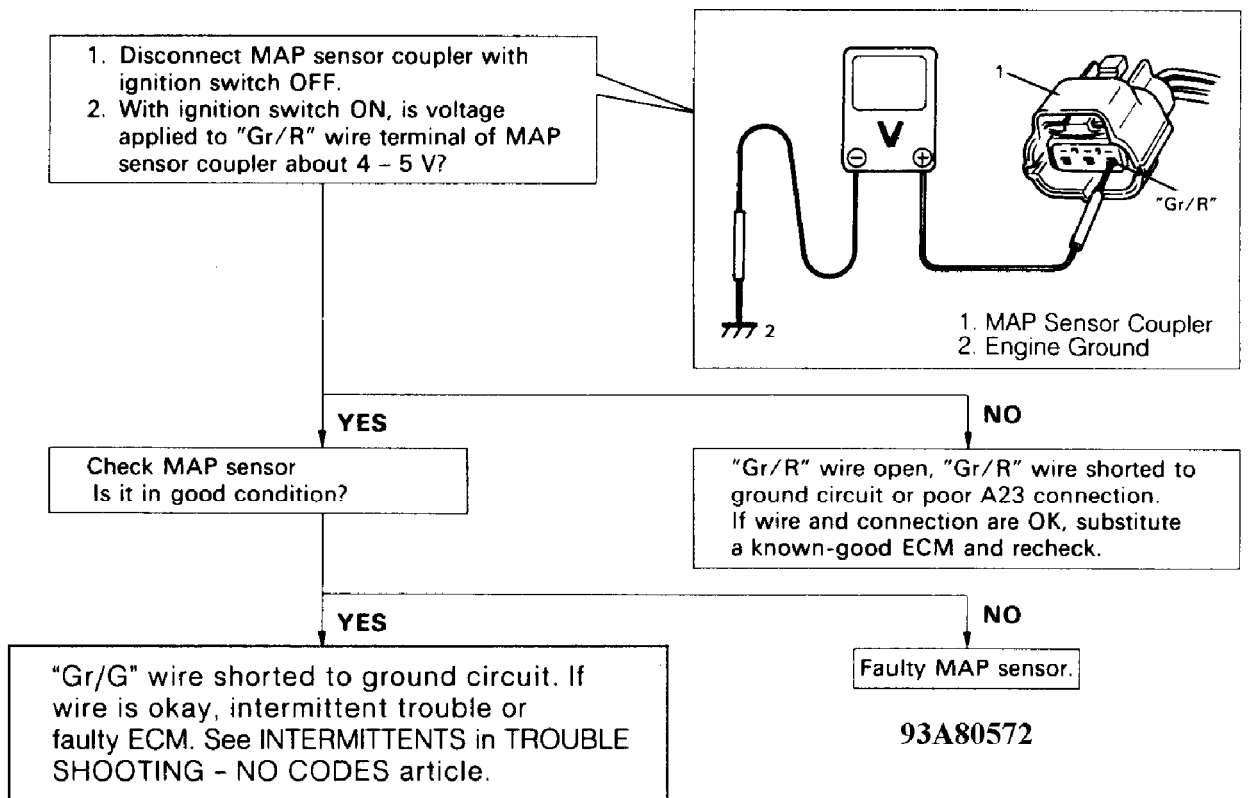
1. Disconnect MAP sensor coupler with ignition switch OFF.
2. With ignition switch ON, is voltage applied to "Gr/R" wire terminal of MAP sensor coupler about 4 – 5 V?

1

V

"Gr/R"

2

1. MAP Sensor Coupler
2. Engine Ground

YES

NO

Check MAP sensor
Is it in good condition?

"Gr/R" wire open, "Gr/R" wire shorted to ground circuit or poor A23 connection. If wire and connection are OK, substitute a known-good ECM and recheck.

YES

NO

"Gr/G" wire shorted to ground circuit. If wire is okay, intermittent trouble or faulty ECM. See INTERMITTENTS in TROUBLE SHOOTING - NO CODES article.

Faulty MAP sensor.

93A80572